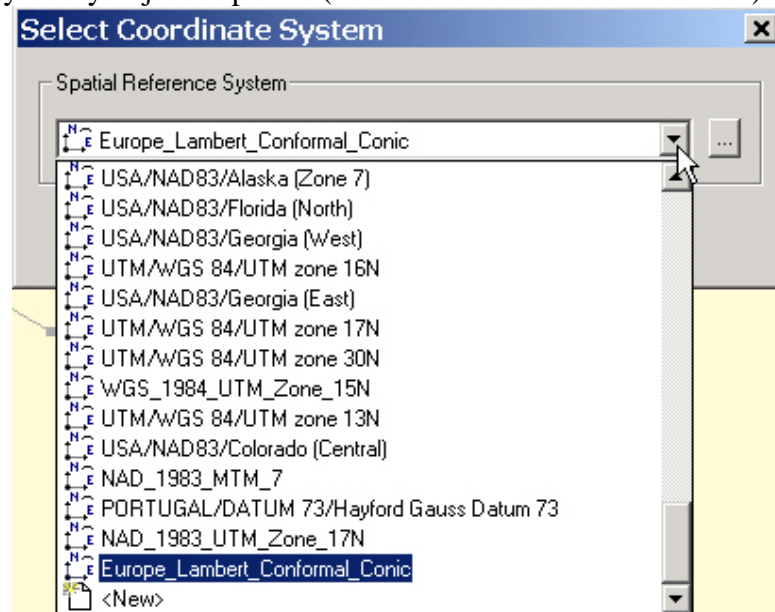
Select Coordinate System

Spatial Reference System

Europe_Lambert_Conformal_Conic

...

USA/NAD83/Alaska (Zone 7)
USA/NAD83/Florida (North)
USA/NAD83/Georgia (West)
UTM/WGS 84/UTM zone 16N
USA/NAD83/Georgia (East)
UTM/WGS 84/UTM zone 17N
UTM/WGS 84/UTM zone 30N
WGS_1984_UTM_Zone_15N
UTM/WGS 84/UTM zone 13N
USA/NAD83/Colorado (Central)
NAD_1983_MTM_7
PORTUGAL/DATUM 73/Hayford Gauss Datum 73
NAD_1983_UTM_Zone_17N
Europe_Lambert_Conformal_Conic
<New>